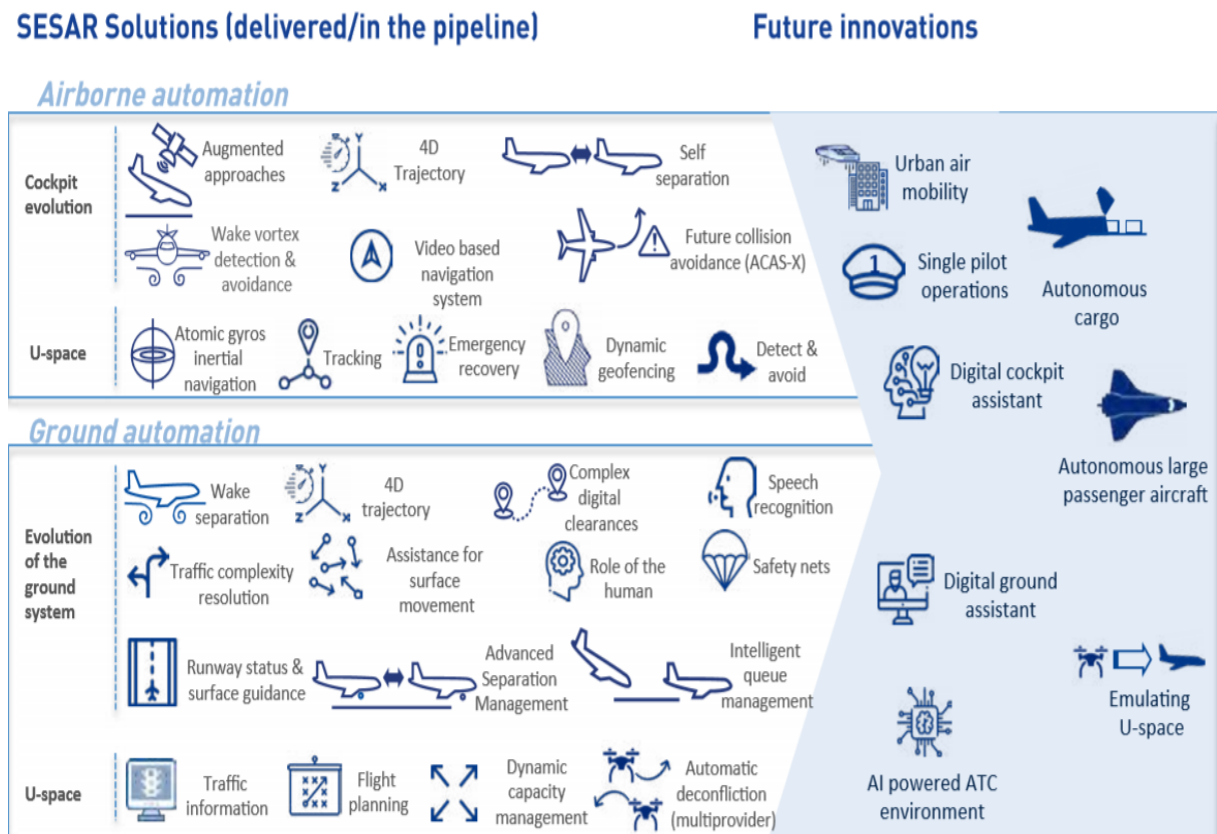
SESAR Solutions (delivered/in the pipeline)

Future innovations

Airborne automation

Cockpit evolution

Augmented approaches

4D Trajectory

Self separation

Wake vortex detection & avoidance

Video based navigation system

Future collision avoidance (ACAS-X)

U-space

Atomic gyros inertial navigation

Tracking

Emergency recovery

Dynamic geofencing

Detect & avoid

Ground automation

Evolution of the ground system

Wake separation

4D trajectory

Complex digital clearances

Speech recognition

Traffic complexity resolution

Assistance for surface movement

Role of the human

Safety nets

Runway status & surface guidance

Advanced Separation Management

Intelligent queue management

U-space

Traffic information

Flight planning

Dynamic capacity management

Automatic deconfliction (multiprovider)

Urban air mobility

Single pilot operations

Autonomous cargo

Digital cockpit assistant

Autonomous large passenger aircraft

Digital ground assistant

Emulating U-space

AI powered ATC environment